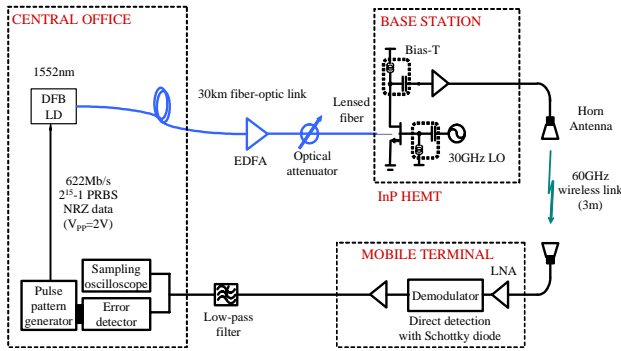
CENTRAL OFFICE

1552nm

DFB LD

30km fiber-optic link

EDFA

Optical attenuator

Lensed fiber

BASE STATION

Bias-T

30GHz LO

InP HEMT

Horn Antenna

60GHz wireless link (3m)

622Mb/s $2^{15}$-1 PRBS NRZ data ($V_{PP}$=2V)

Pulse pattern generator

Sampling oscilloscope

Error detector

Low-pass filter

MOBILE TERMINAL

LNA

Demodulator

Direct detection with Schottky diode